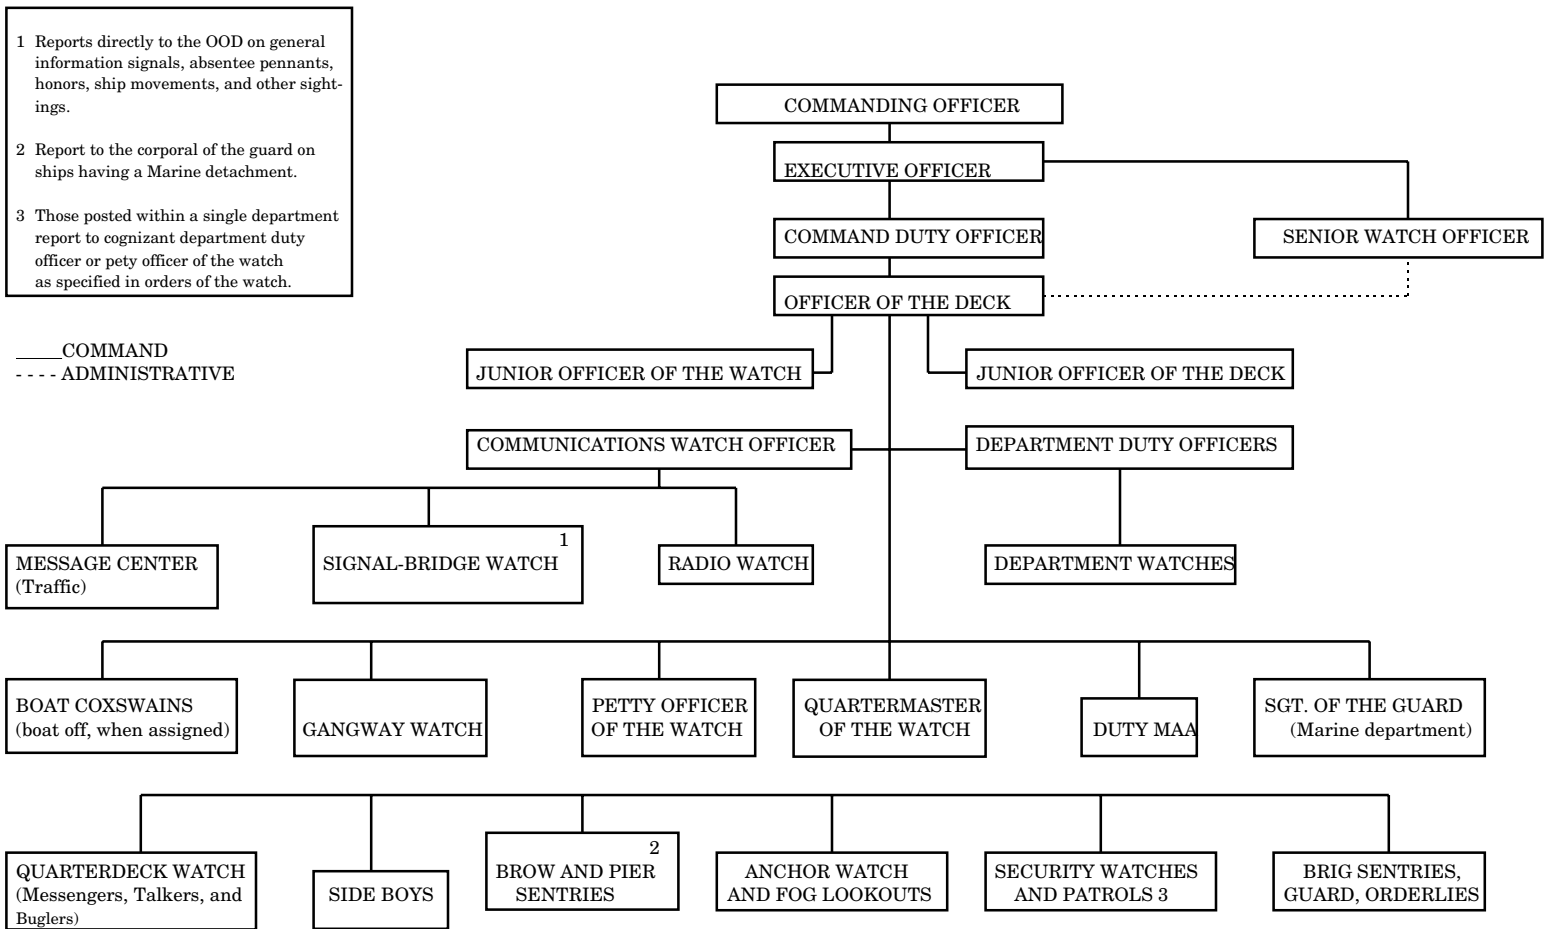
1 Reports directly to the OOD on general information signals, absentee pennants, honors, ship movements, and other sightings.

2 Report to the corporal of the guard on ships having a Marine detachment.

3 Those posted within a single department report to cognizant department duty officer or pety officer of the watch as specified in orders of the watch.

_____COMMAND
- - - - ADMINISTRATIVE

COMMANDING OFFICER

EXECUTIVE OFFICER

COMMAND DUTY OFFICER

SENIOR WATCH OFFICER

OFFICER OF THE DECK

JUNIOR OFFICER OF THE WATCH

JUNIOR OFFICER OF THE DECK

COMMUNICATIONS WATCH OFFICER

DEPARTMENT DUTY OFFICERS

MESSAGE CENTER (Traffic)

SIGNAL-BRIDGE WATCH 1

RADIO WATCH

DEPARTMENT WATCHES

BOAT COXSWAINS (boat off, when assigned)

GANGWAY WATCH

PETTY OFFICER OF THE WATCH

QUARTERMASTER OF THE WATCH

DUTY MAA

SGT. OF THE GUARD (Marine department)

QUARTERDECK WATCH (Messengers, Talkers, and Buglers)

SIDE BOYS

BROW AND PIER SENTRIES 2

ANCHOR WATCH AND FOG LOOKOUTS

SECURITY WATCHES AND PATROLS 3

BRIG SENTRIES, GUARD, ORDERLIES